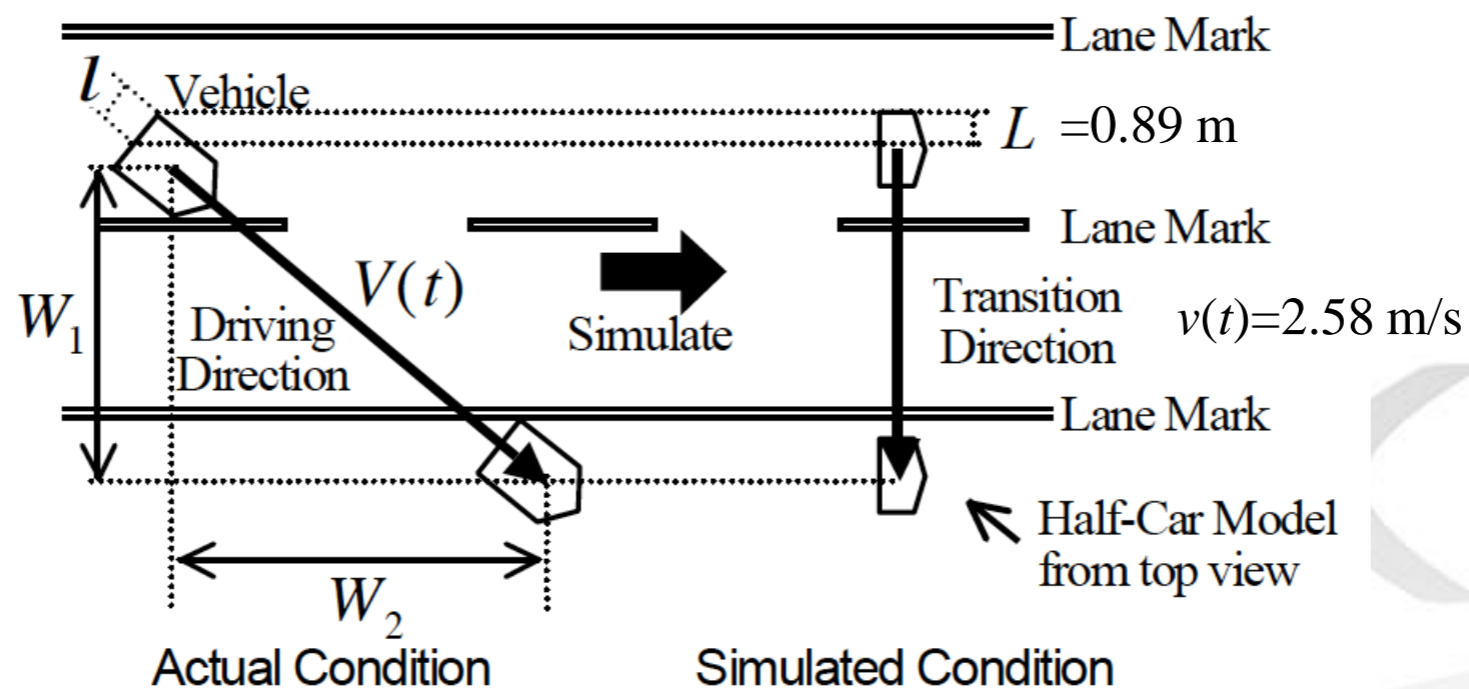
Lane Mark

$l$ Vehicle

$L$ =0.89 m

Lane Mark

$V(t)$

$W_1$

Driving Direction

Simulate

Transition Direction

$v(t)$=2.58 m/s

Lane Mark

Half-Car Model from top view

$W_2$

Actual Condition

Simulated Condition